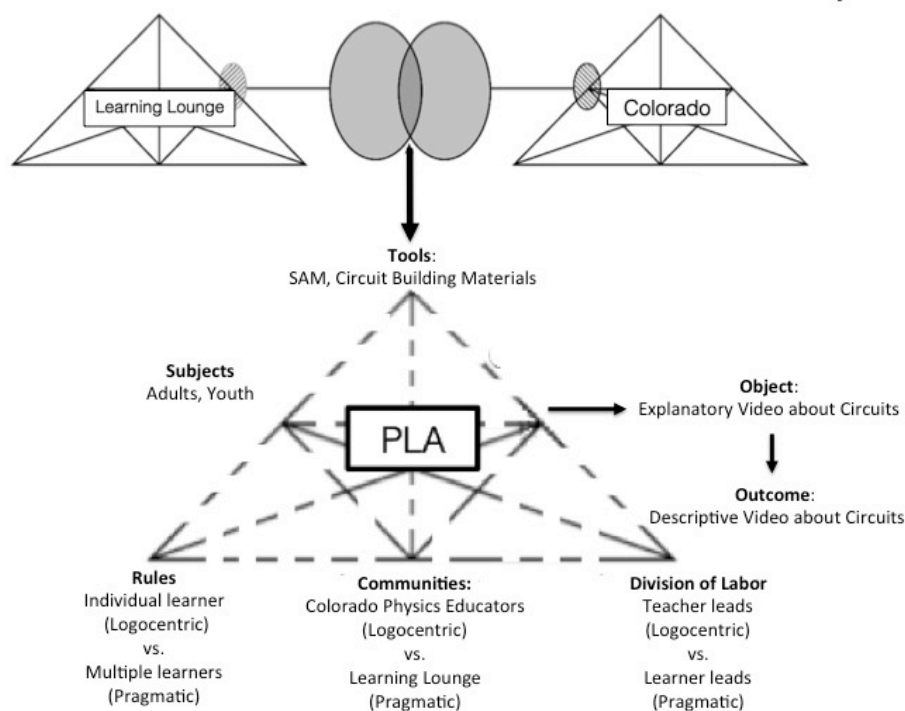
Learning Lounge

Colorado

**Tools**:
SAM, Circuit Building Materials

**Subjects**
Adults, Youth

PLA

**Object**:
Explanatory Video about Circuits

**Outcome**:
Descriptive Video about Circuits

**Rules**
Individual learner
(Logocentric)
vs.
Multiple learners
(Pragmatic)

**Communities:**
Colorado Physics Educators
(Logocentric)
vs.
Learning Lounge
(Pragmatic)

**Division of Labor**
Teacher leads
(Logocentric)
vs.
Learner leads
(Pragmatic)